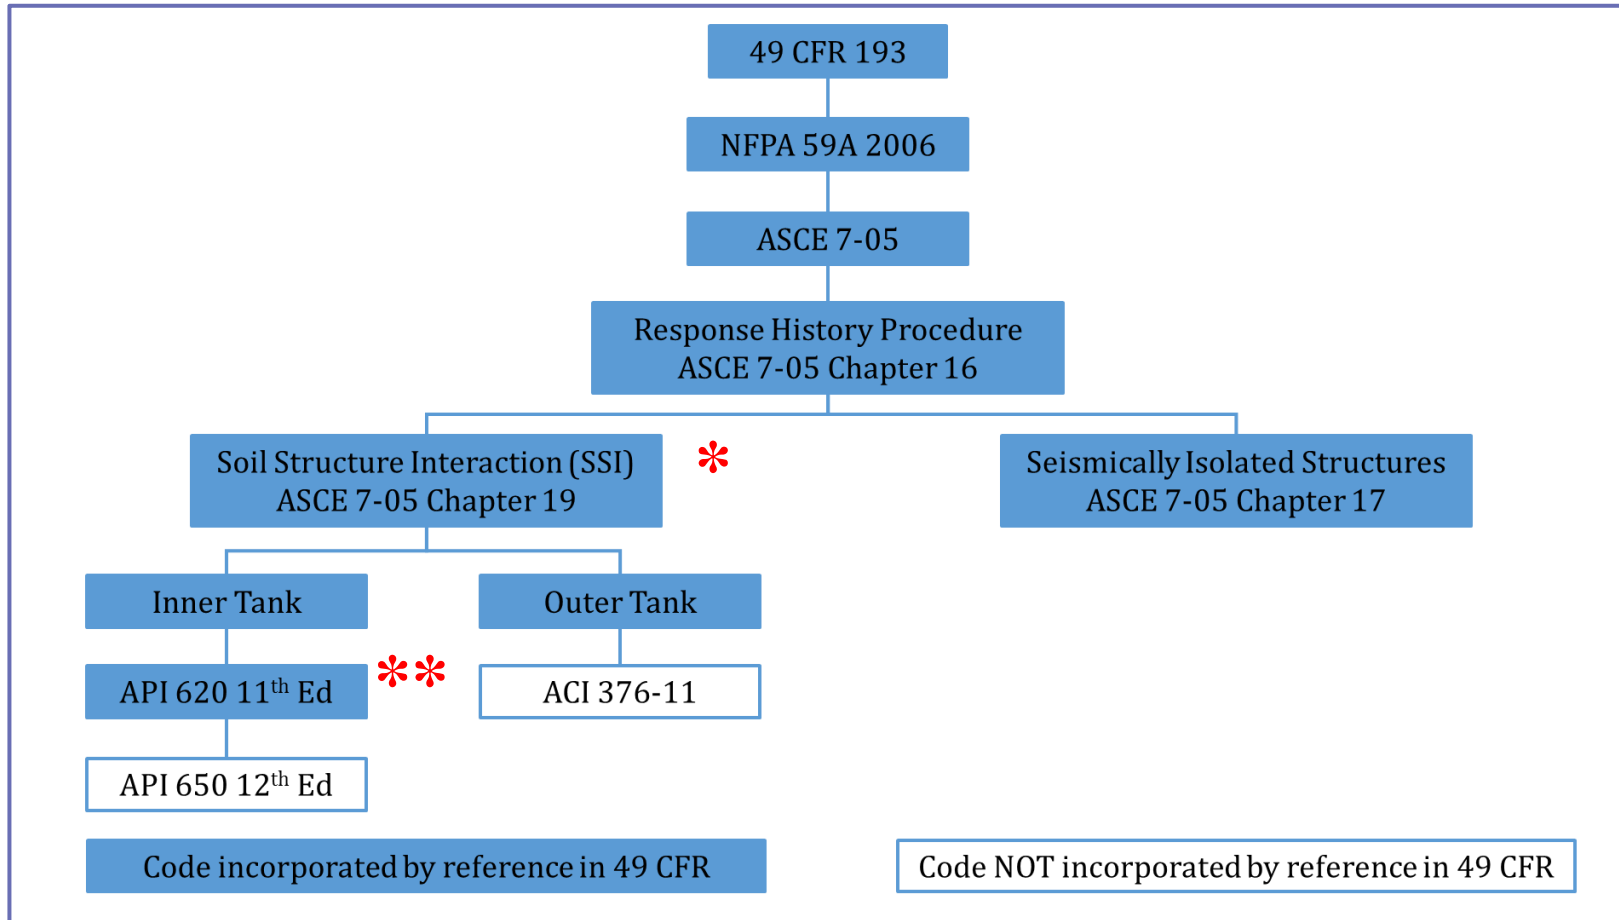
49 CFR 193

NFPA 59A 2006

ASCE 7-05

Response History Procedure
ASCE 7-05 Chapter 16

Soil Structure Interaction (SSI)
ASCE 7-05 Chapter 19

*

Seismically Isolated Structures
ASCE 7-05 Chapter 17

Inner Tank

Outer Tank

API 620 $11^{th}$ Ed

**

ACI 376-11

API 650 $12^{th}$ Ed

Code incorporated by reference in 49 CFR

Code NOT incorporated by reference in 49 CFR